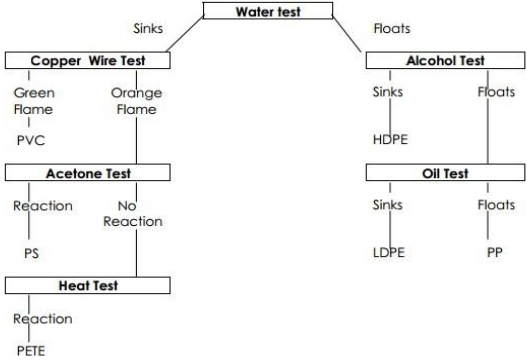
Water test

Sinks

Floats

Copper Wire Test

Green Flame

PVC

Orange Flame

Acetone Test

Reaction

PS

No Reaction

Heat Test

Reaction

PETE

Alcohol Test

Sinks

HDPE

Floats

Oil Test

Sinks

LDPE

Floats

PP